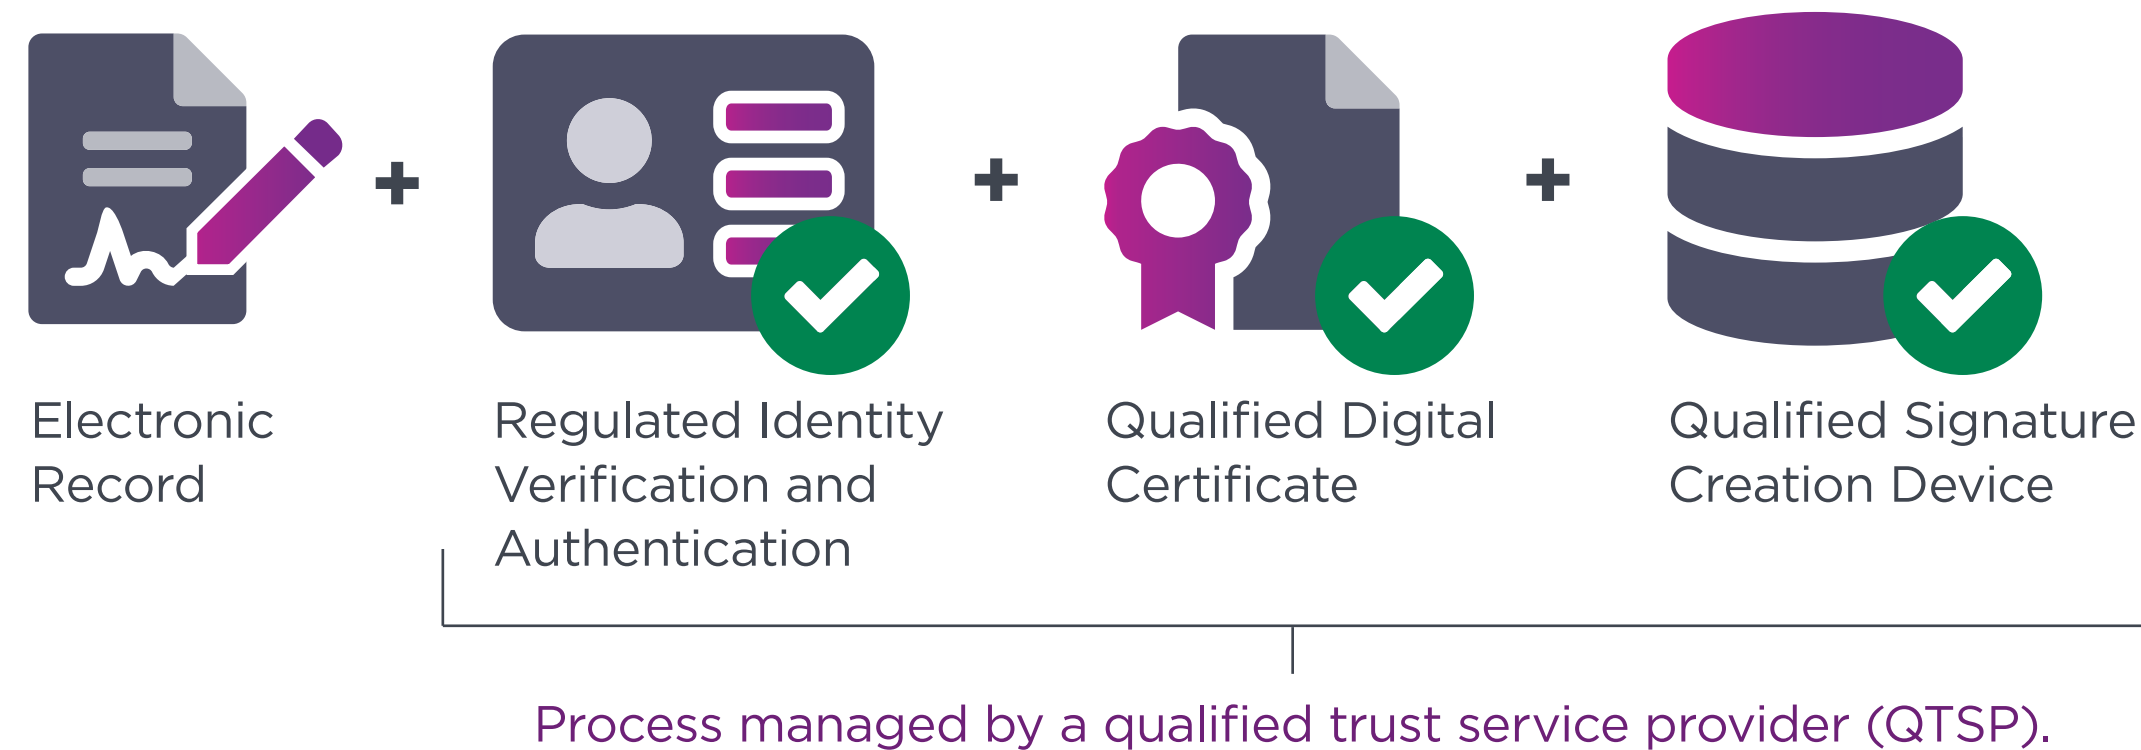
+ + +

Electronic Record

Regulated Identity Verification and Authentication

Qualified Digital Certificate

Qualified Signature Creation Device

Process managed by a qualified trust service provider (QTSP).